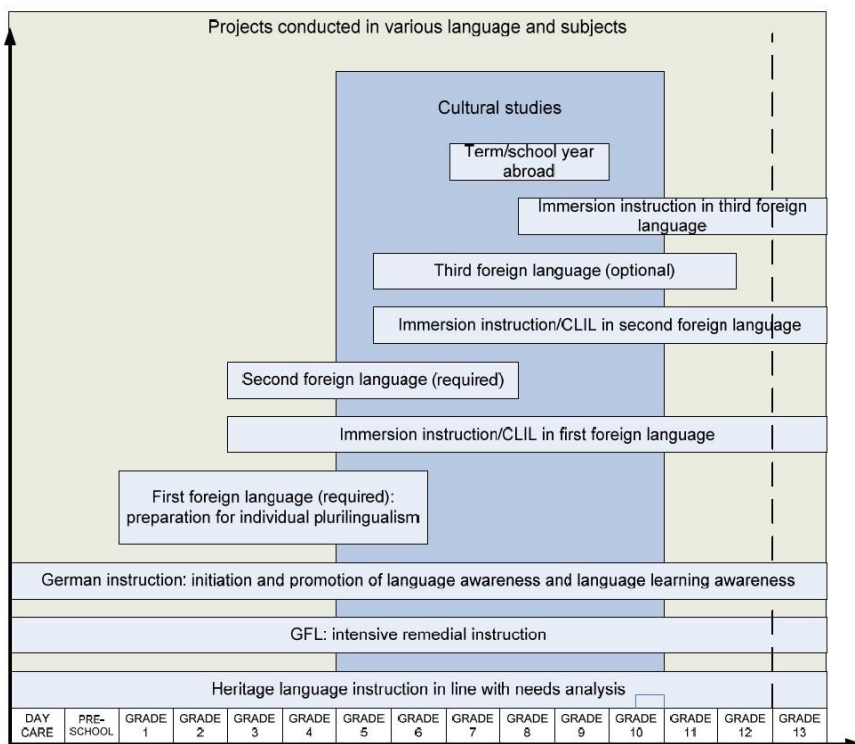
Projects conducted in various language and subjects

Cultural studies

Term/school year abroad

Immersion instruction in third foreign language

Third foreign language (optional)

Immersion instruction/CLIL in second foreign language

Second foreign language (required)

Immersion instruction/CLIL in first foreign language

First foreign language (required): preparation for individual plurilingualism

German instruction: initiation and promotion of language awareness and language learning awareness

GFL: intensive remedial instruction

Heritage language instruction in line with needs analysis

| DAY CARE | PRE-SCHOOL | GRADE 1 | GRADE 2 | GRADE 3 | GRADE 4 | GRADE 5 | GRADE 6 | GRADE 7 | GRADE 8 | GRADE 9 | GRADE 10 | GRADE 11 | GRADE 12 | GRADE 13 |